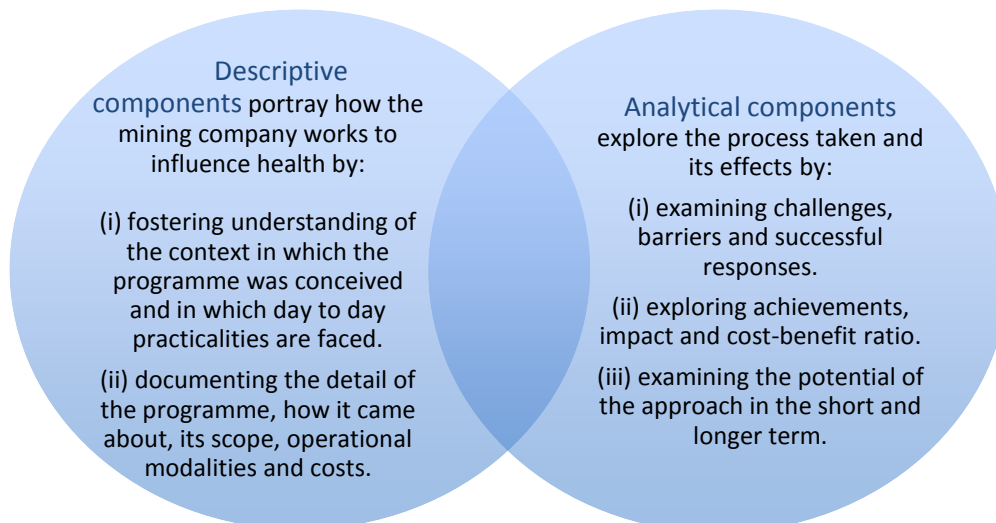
Descriptive components portray how the mining company works to influence health by:

(i) fostering understanding of the context in which the programme was conceived and in which day to day practicalities are faced.

(ii) documenting the detail of the programme, how it came about, its scope, operational modalities and costs.

Analytical components explore the process taken and its effects by:

(i) examining challenges, barriers and successful responses.

(ii) exploring achievements, impact and cost-benefit ratio.

(iii) examining the potential of the approach in the short and longer term.